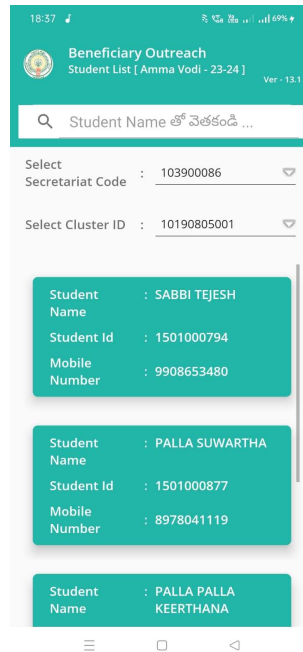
18:37 69%

Beneficiary Outreach
Student List [ Amma Vodi - 23-24 ]
Ver - 13.1

Student Name తో వెతకండి ...

Select Secretariat Code : 103900086

Select Cluster ID : 10190805001

Student Name : SABBI TEJESH
Student Id : 1501000794
Mobile Number : 9908653480

Student Name : PALLA SUWARTHA
Student Id : 1501000877
Mobile Number : 8978041119

Student Name : PALLA PALLA KEERTHANA